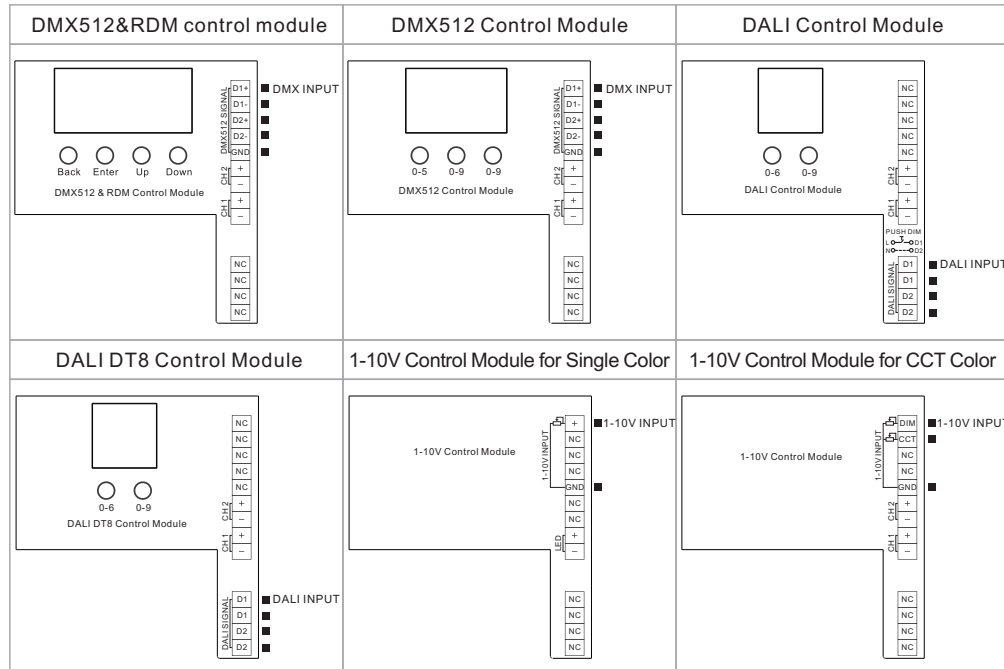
| DMX512&RDM control module | DMX512 Control Module | DALI Control Module |
|---|---|---|
| DMX512 SIGNAL D1+ D1- D2+ D2- GND; DMX INPUT; Back Enter Up Down; DMX512 & RDM Control Module; CH 2 + –; CH 1 + –; NC NC NC NC | DMX512 SIGNAL D1+ D1- D2+ D2- GND; DMX INPUT; 0-5 0-9 0-9; DMX512 Control Module; CH 2 + –; CH 1 + –; NC NC NC NC | NC NC NC NC NC; 0-6 0-9; DALI Control Module; CH 2 + –; CH 1 + –; PUSH DIM L N D1 D2; DALI SIGNAL D1 D1 D2 D2; DALI INPUT |
| DALI DT8 Control Module | 1-10V Control Module for Single Color | 1-10V Control Module for CCT Color |
| NC NC NC NC NC; 0-6 0-9; DALI DT8 Control Module; CH 2 + –; CH 1 + –; DALI SIGNAL D1 D1 D2 D2; DALI INPUT | 1-10V Control Module; 1-10V INPUT + NC NC NC GND; 1-10V INPUT; NC NC; LED + –; NC NC NC NC | 1-10V Control Module; 1-10V INPUT DIM CCT NC NC GND; 1-10V INPUT; CH 2 + –; CH 1 + –; NC NC NC NC |